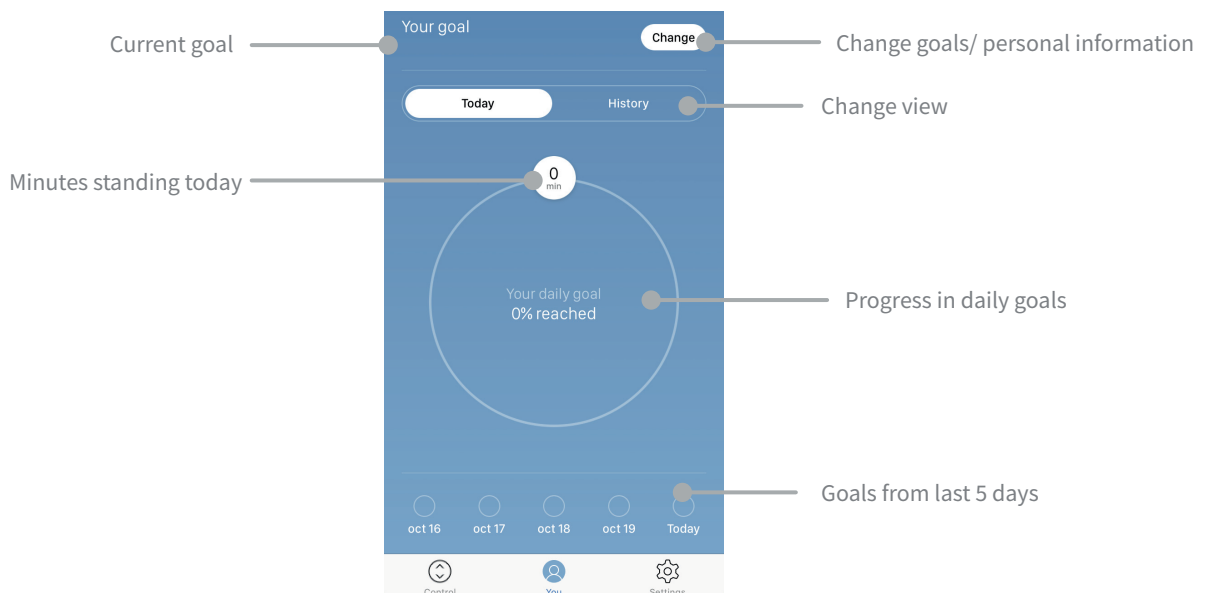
Current goal

Your goal

Change

Change goals/ personal information

Today

History

Change view

Minutes standing today

0
min

Your daily goal
0% reached

Progress in daily goals

Goals from last 5 days

oct 16

oct 17

oct 18

oct 19

Today

Control

You

Settings